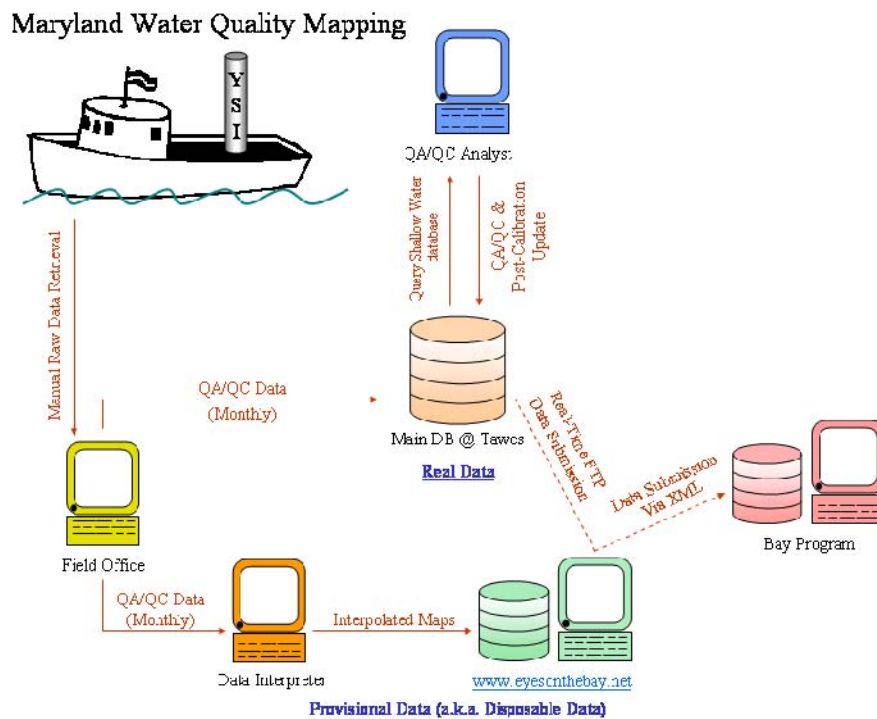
Maryland Water Quality Mapping

YSI

QA/QC Analyst

Query Shallow Water database

QA/QC & Post-Calibration Update

Manual Raw Data Retrieval

QA/QC Data (Monthly)

Main DB @ Tawes

Real Data

Real-Time FTP Data Submission

Data Submission Via XML

Bay Program

Field Office

QA/QC Data (Monthly)

Interpolated Maps

Data Interpreter

www.eyesonthebay.net

Provisional Data (a.k.a. Disposable Data)